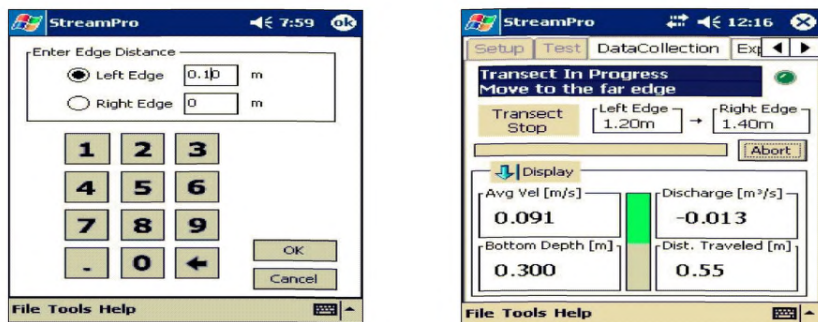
StreamPro 7:59 ok

Enter Edge Distance

Left Edge 0.10 m

Right Edge 0 m

1 2 3
4 5 6
7 8 9
. 0 ←

OK
Cancel

File Tools Help

StreamPro 12:16

Setup Test DataCollection Exp

Transect In Progress
Move to the far edge

Transect Stop

Left Edge 1.20m → Right Edge 1.40m

Abort

Display

Avg Vel [m/s] 0.091

Discharge [m³/s] -0.013

Bottom Depth [m] 0.300

Dist. Traveled [m] 0.55

File Tools Help